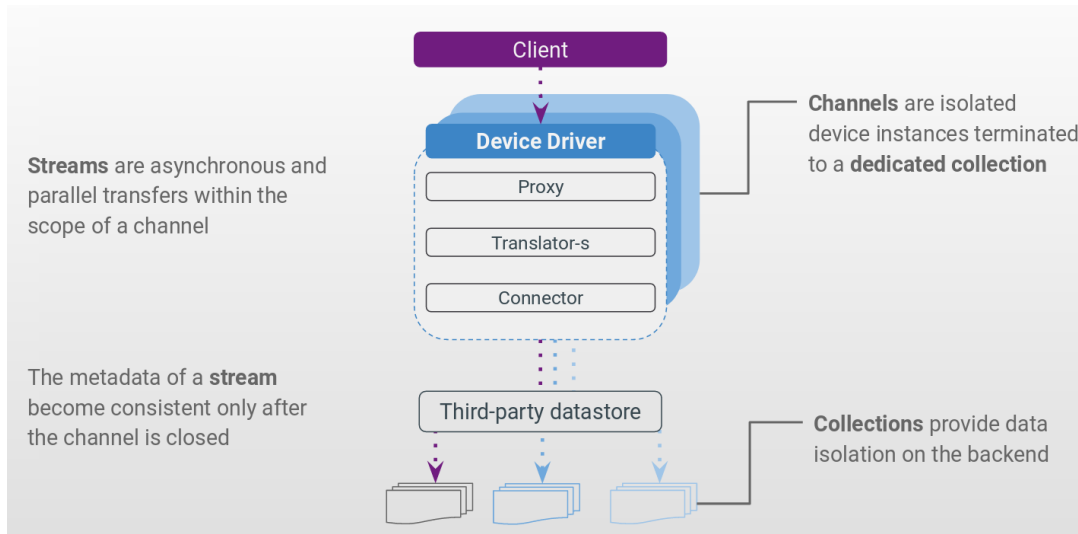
Client

Device Driver

Proxy

Translator-s

Connector

Third-party datastore

**Streams** are asynchronous and parallel transfers within the scope of a channel

The metadata of a **stream** become consistent only after the channel is closed

**Channels** are isolated device instances terminated to a **dedicated collection**

**Collections** provide data isolation on the backend